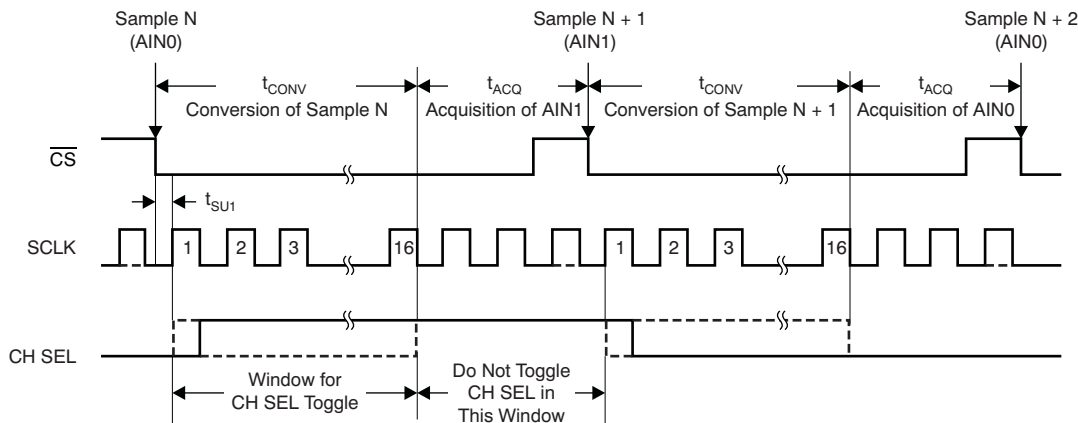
Sample N
(AIN0)

Sample N + 1
(AIN1)

Sample N + 2
(AIN0)

$t_{CONV}$
Conversion of Sample N

$t_{ACQ}$
Acquisition of AIN1

$t_{CONV}$
Conversion of Sample N + 1

$t_{ACQ}$
Acquisition of AIN0

$\overline{CS}$

$t_{SU1}$

SCLK

1 2 3 16 1 2 3 16

CH SEL

Window for
CH SEL Toggle

Do Not Toggle
CH SEL in
This Window